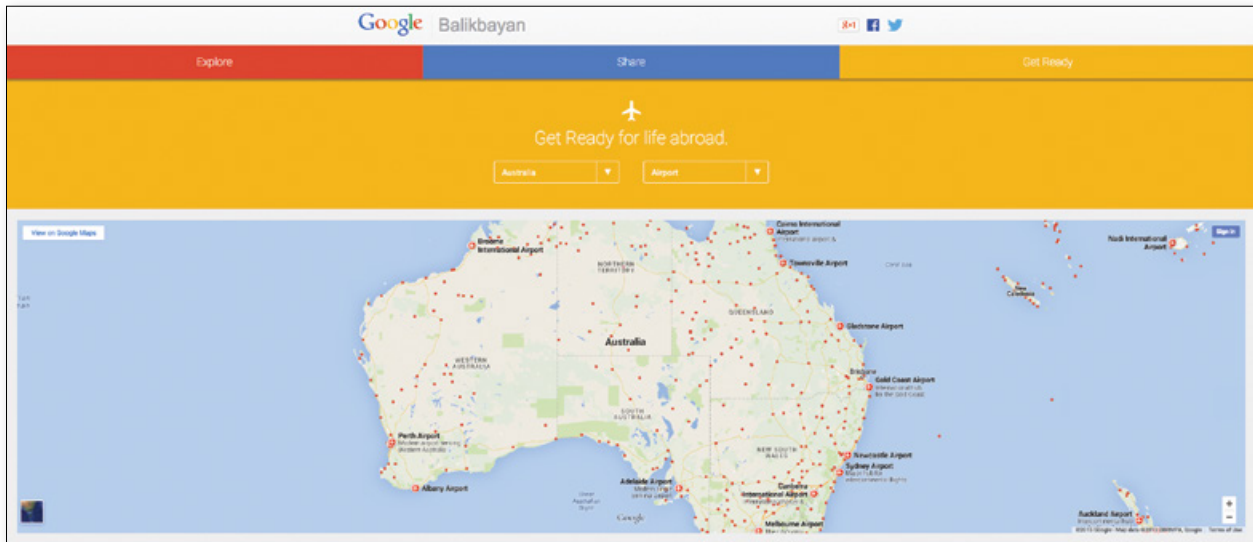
Google Balikbayan

g+1

Explore

Share

Get Ready

Get Ready for life abroad.

Australia

Airport

View on Google Maps

Sign in

Broome International Airport

Cairns International Airport

Townsville Airport

NORTHERN TERRITORY

QUEENSLAND

Nadi International Airport

New Caledonia

Gladstone Airport

Australia

WESTERN AUSTRALIA

SOUTH AUSTRALIA

Brisbane

Gold Coast Airport

Perth Airport

NEW SOUTH WALES

Newcastle Airport

Sydney Airport

Adelaide Airport

Canberra International Airport

Albany Airport

Melbourne Airport

Auckland Airport

Google

+

−

Terms of Use